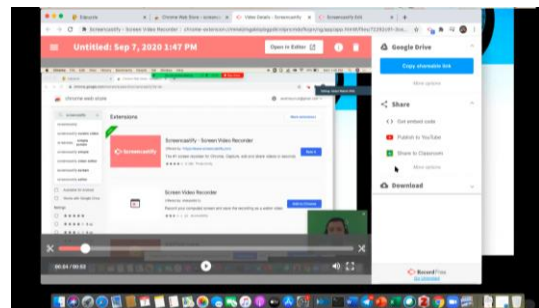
Edpuzzle
Chrome Web Store
Video Details - Screencastify
Screencastify Edit

Untitled: Sep 7, 2020 1:47 PM
Open in Editor

Google Drive
Copy shareable link
More options

chrome web store
Extensions
Screencastify - Screen Video Recorder
Screencastify
Screen Video Recorder

Share
Get embed code
Publish to YouTube
Share to Classroom
More options

Download

00:24 / 00:53

Record Free